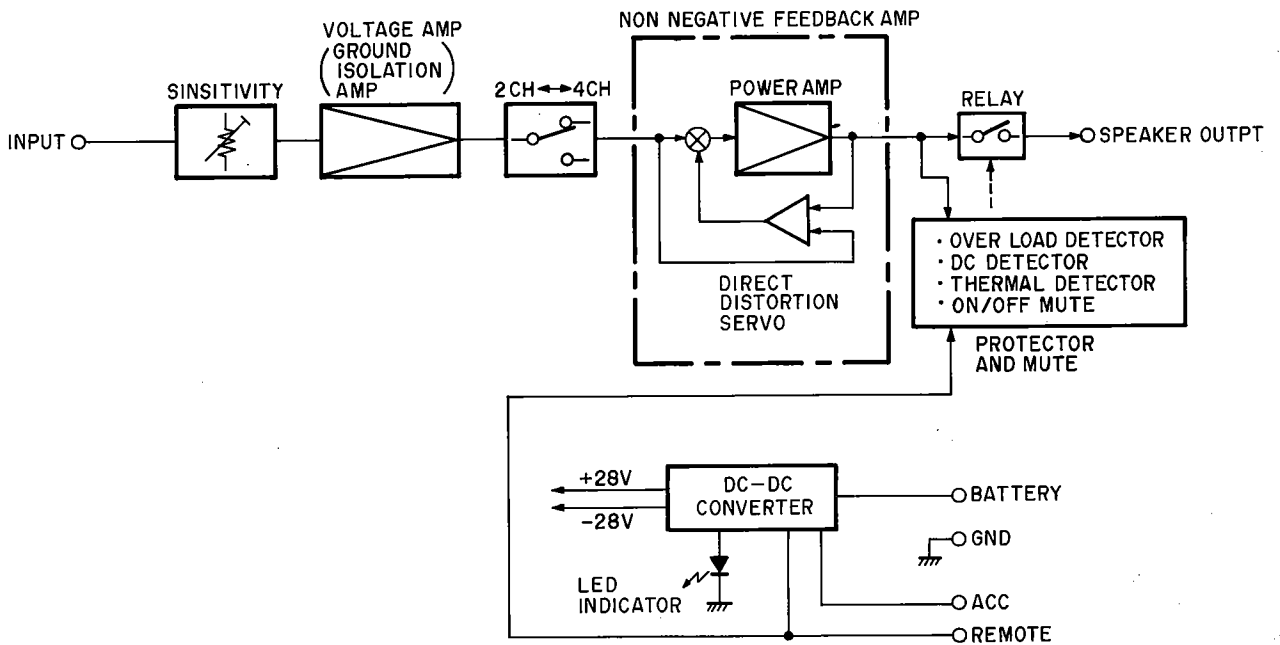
INPUT

SINSITIVITY

VOLTAGE AMP (GROUND ISOLATION AMP)

2CH ↔ 4CH

NON NEGATIVE FEEDBACK AMP

POWER AMP

DIRECT DISTORTION SERVO

RELAY

SPEAKER OUTPT

· OVER LOAD DETECTOR
· DC DETECTOR
· THERMAL DETECTOR
· ON/OFF MUTE

PROTECTOR AND MUTE

+28V

-28V

DC–DC CONVERTER

LED INDICATOR

BATTERY

GND

ACC

REMOTE